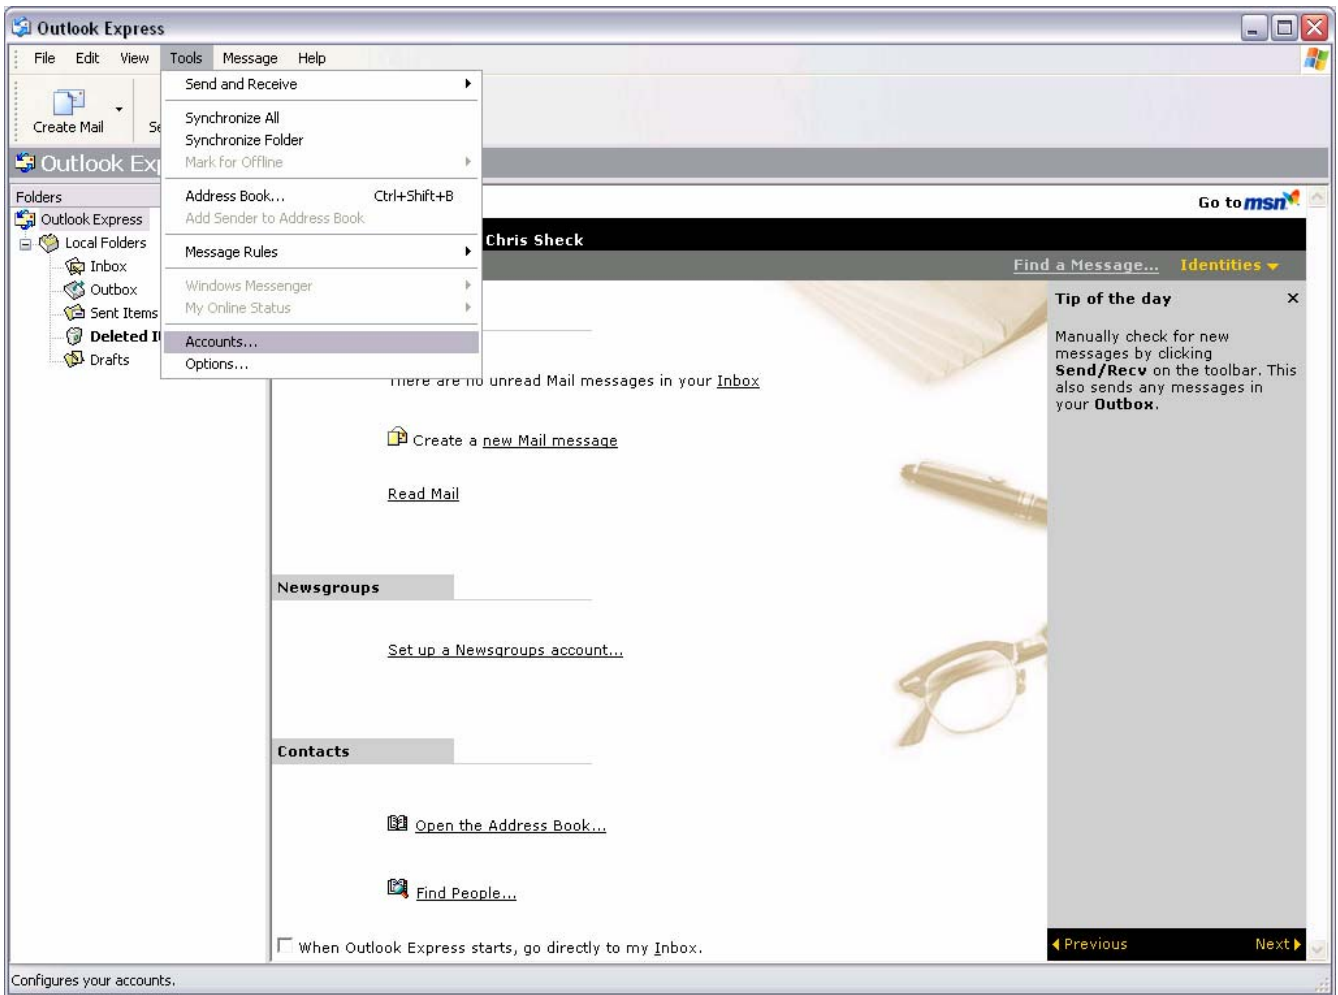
Outlook Express

File Edit View Tools Message Help

Create Mail Se

Outlook Ex

Folders

Outlook Express
Local Folders
Inbox
Outbox
Sent Items
Deleted I
Drafts

Send and Receive
Synchronize All
Synchronize Folder
Mark for Offline
Address Book... Ctrl+Shift+B
Add Sender to Address Book
Message Rules
Windows Messenger
My Online Status
Accounts...
Options...

Go to msn

Chris Sheck

Find a Message... Identities

There are no unread Mail messages in your Inbox

Create a new Mail message

Read Mail

Newsgroups

Set up a Newsgroups account...

Contacts

Open the Address Book...

Find People...

When Outlook Express starts, go directly to my Inbox.

Tip of the day

Manually check for new messages by clicking **Send/Recv** on the toolbar. This also sends any messages in your **Outbox**.

Previous Next

Configures your accounts.